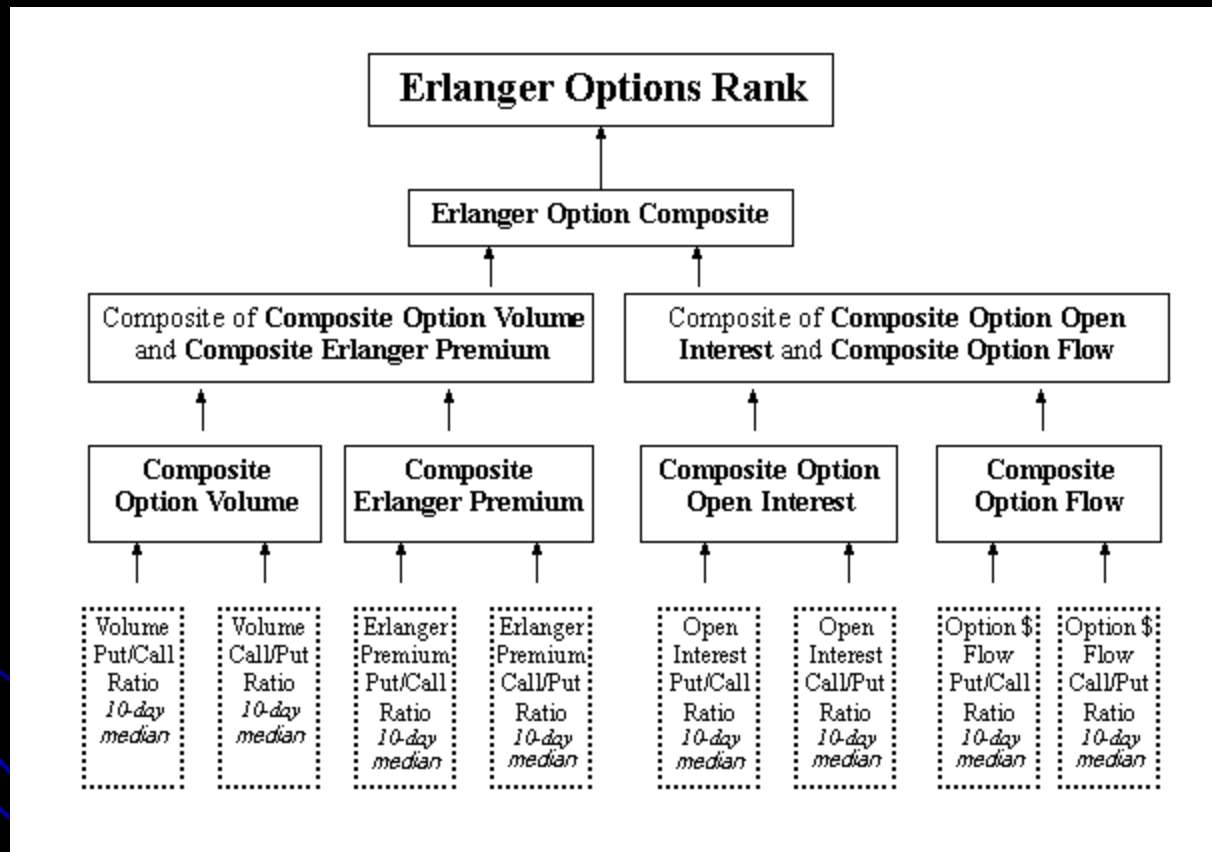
Erlanger Options Rank

Erlanger Option Composite

Composite of Composite Option Volume and Composite Erlanger Premium

Composite of Composite Option Open Interest and Composite Option Flow

Composite Option Volume

Composite Erlanger Premium

Composite Option Open Interest

Composite Option Flow

Volume Put/Call Ratio 10-day median

Volume Call/Put Ratio 10-day median

Erlanger Premium Put/Call Ratio 10-day median

Erlanger Premium Call/Put Ratio 10-day median

Open Interest Put/Call Ratio 10-day median

Open Interest Call/Put Ratio 10-day median

Option $ Flow Put/Call Ratio 10-day median

Option $ Flow Call/Put Ratio 10-day median